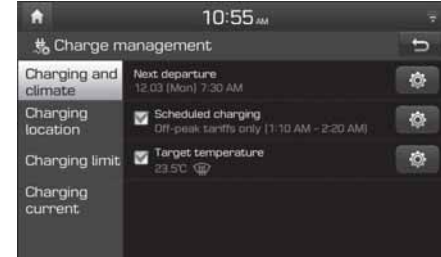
10:55 AM

Charge management

Charging and climate

Charging location

Charging limit

Charging current

Next departure
12.03 (Mon) 7:30 AM

Scheduled charging
Off-peak tariffs only (1:10 AM - 2:20 AM)

Target temperature
23.5℃